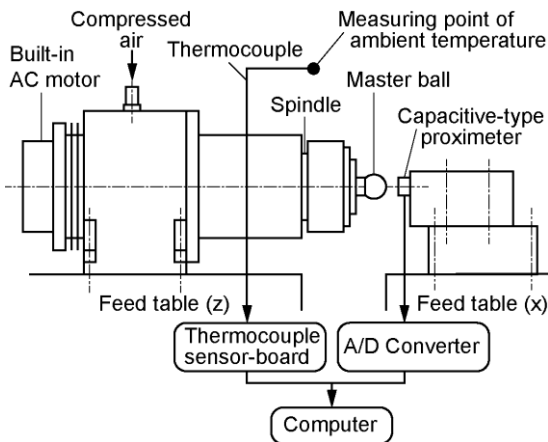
Compressed air

Measuring point of ambient temperature

Built-in AC motor

Thermocouple

Master ball

Spindle

Capacitive-type proximeter

Feed table (z)

Feed table (x)

Thermocouple sensor-board

A/D Converter

Computer